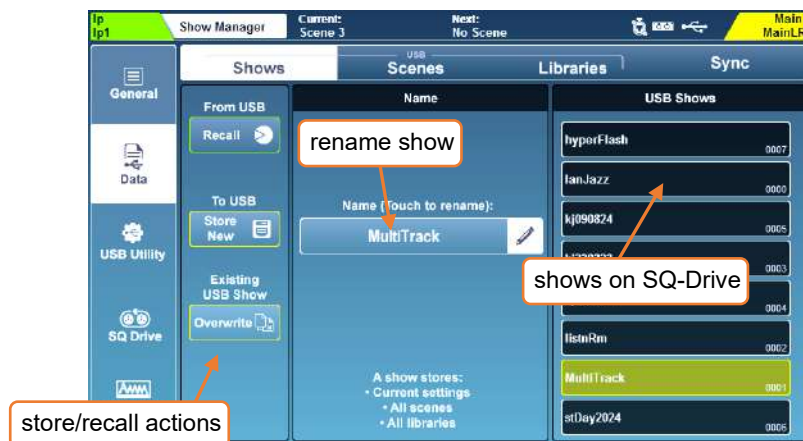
Ip
Ip1
Show Manager
Current:
Scene 3
Next:
No Scene
Main
MainLR

General
Data
USB Utility
SQ Drive

Shows
USB
Scenes
Libraries
Sync

From USB
Recall
To USB
Store New
Existing USB Show
Overwrite

Name
rename show
Name (Touch to rename):
MultiTrack
A show stores:
• Current settings
• All scenes
• All libraries

USB Shows
hyperFlash 0007
lanJazz 0000
kj090824 0005
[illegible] 0003
0004
listnRm 0002
MultiTrack 0001
stDay2024 0006
shows on SQ-Drive

store/recall actions